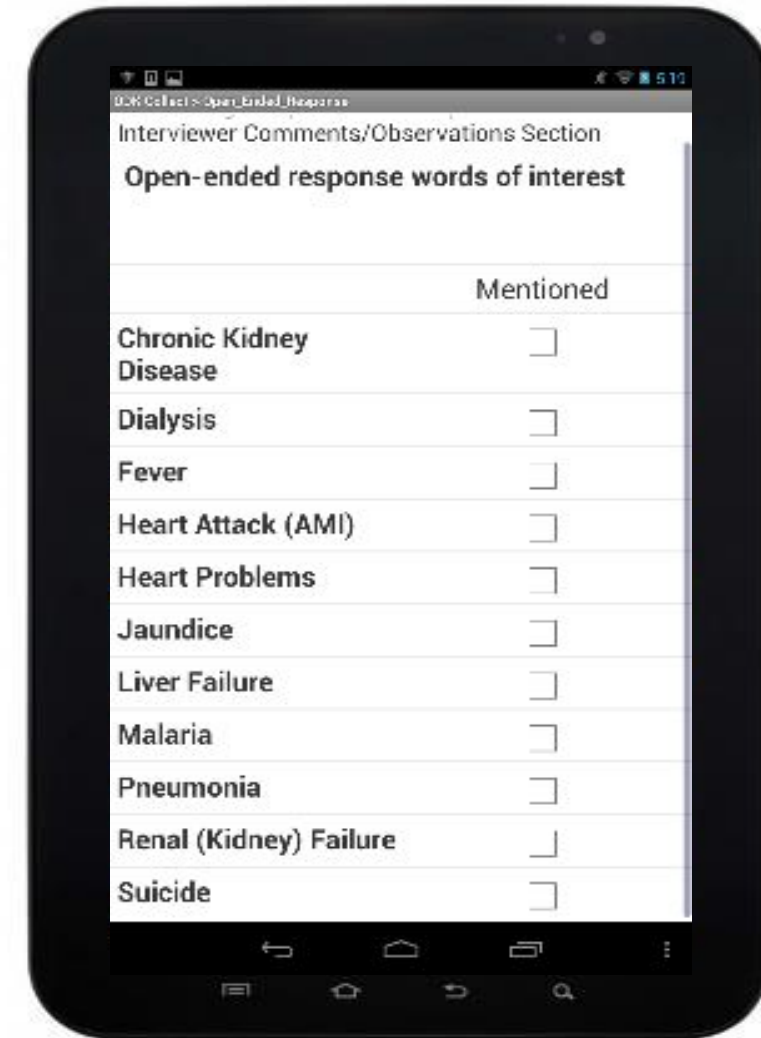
5:10

ODK Collect > Open_Ended_Response

Interviewer Comments/Observations Section

Open-ended response words of interest

| | Mentioned |
|---|---|
| Chronic Kidney Disease | |
| Dialysis | |
| Fever | |
| Heart Attack (AMI) | |
| Heart Problems | |
| Jaundice | |
| Liver Failure | |
| Malaria | |
| Pneumonia | |
| Renal (Kidney) Failure | |
| Suicide | |